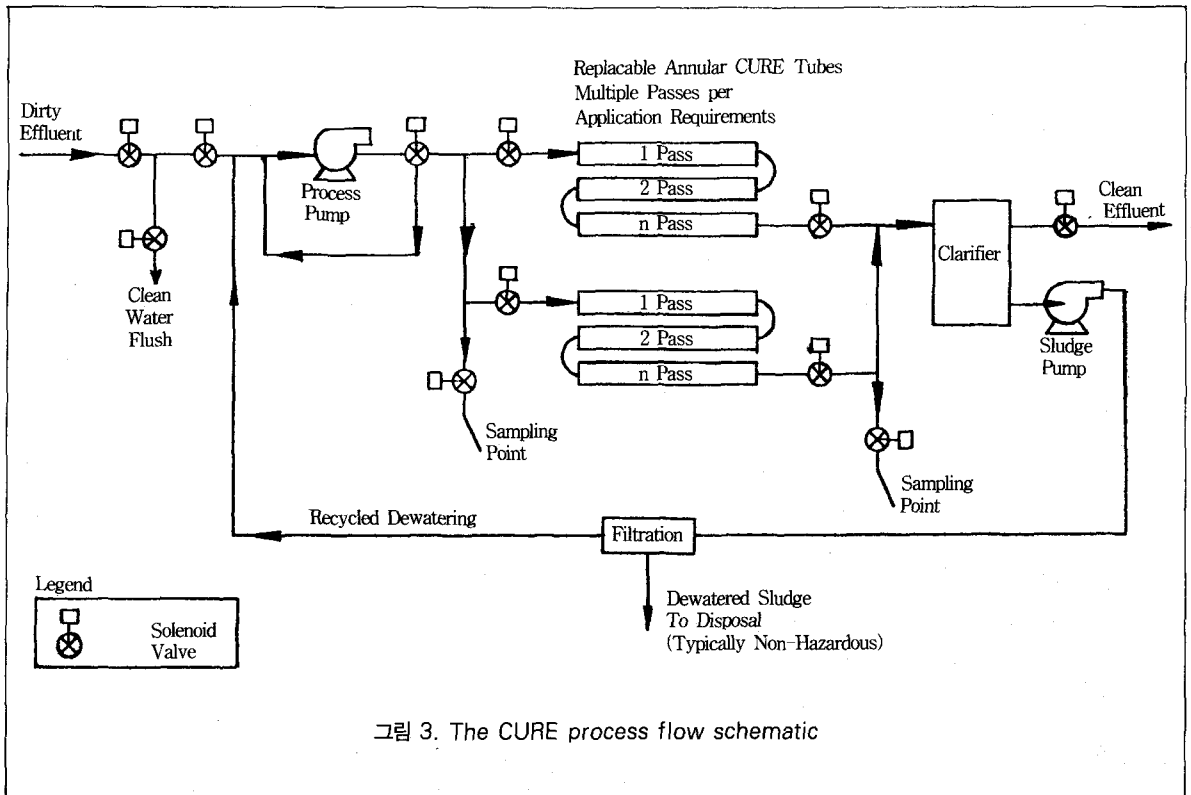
Replacable Annular CURE Tubes
Multiple Passes per
Application Requirements

Dirty Effluent

Process Pump

1 Pass
2 Pass
n Pass

Clean Effluent

Clarifier

Clean Water Flush

1 Pass
2 Pass
n Pass

Sludge Pump

Sampling Point

Sampling Point

Recycled Dewatering

Filtration

Legend

Solenoid Valve

Dewatered Sludge
To Disposal
(Typically Non-Hazardous)

그림 3. The CURE process flow schematic